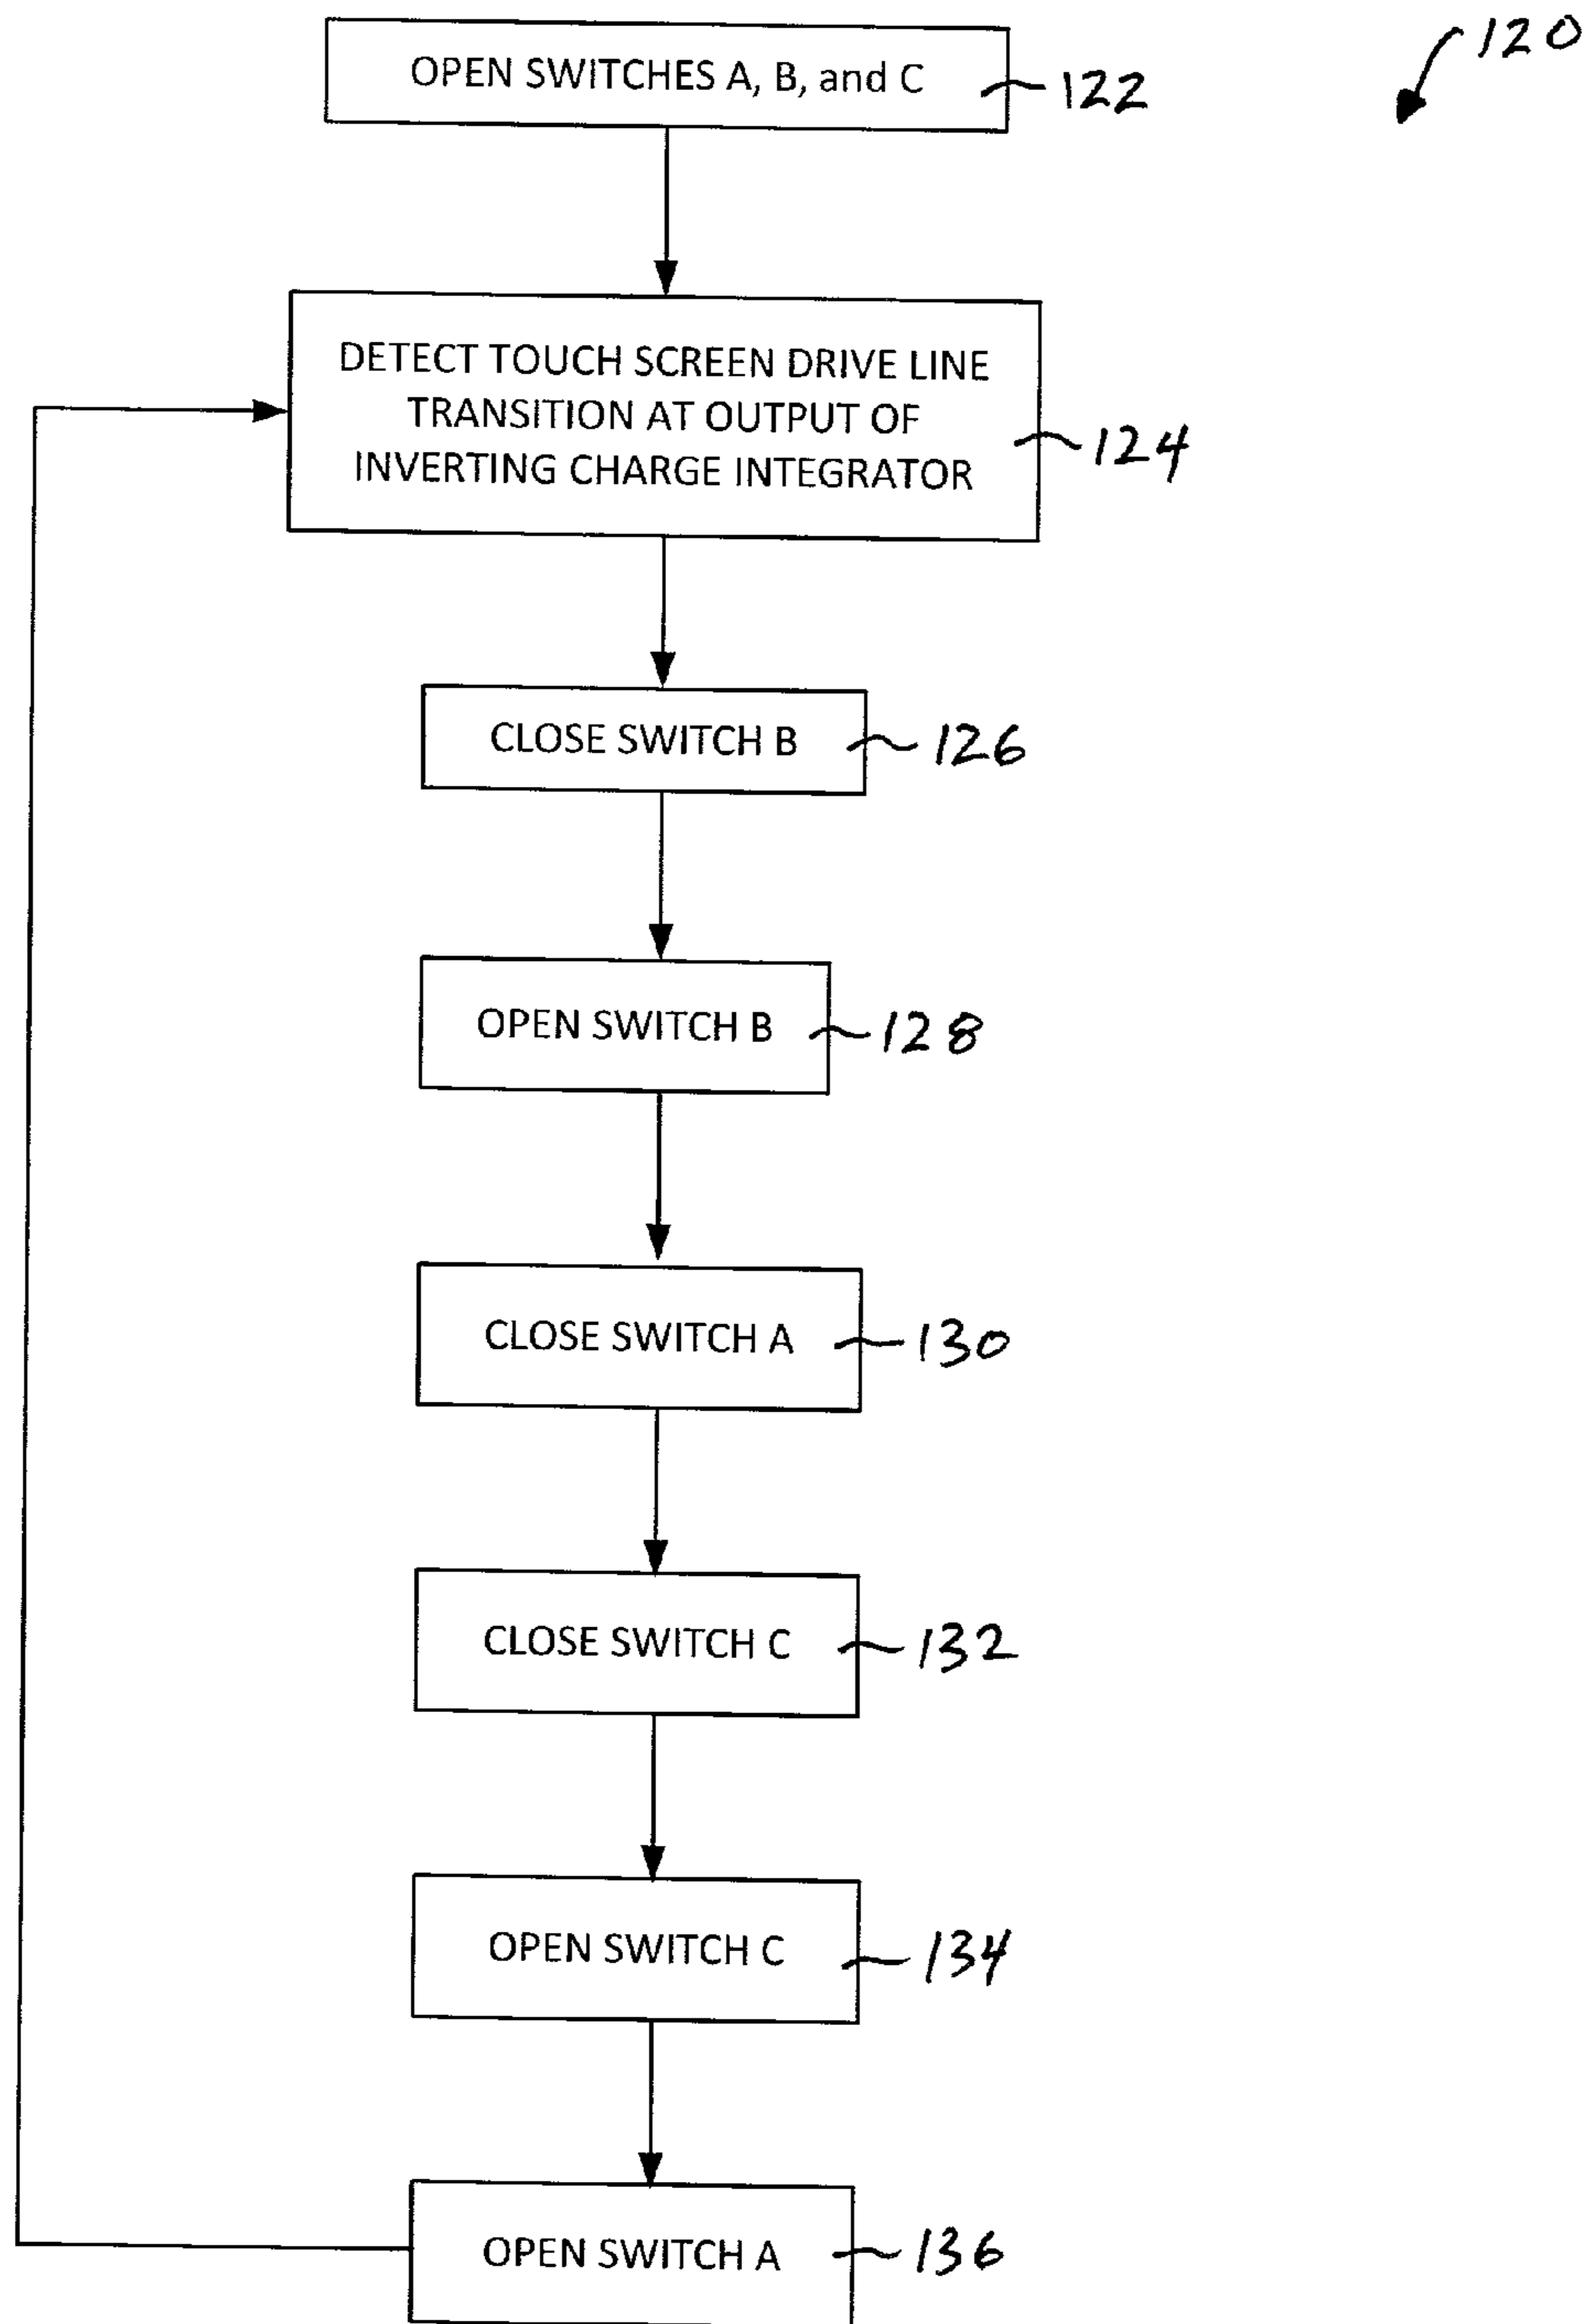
120

OPEN SWITCHES A, B, and C 122

DETECT TOUCH SCREEN DRIVE LINE TRANSITION AT OUTPUT OF INVERTING CHARGE INTEGRATOR 124

CLOSE SWITCH B 126

OPEN SWITCH B 128

CLOSE SWITCH A 130

CLOSE SWITCH C 132

OPEN SWITCH C 134

OPEN SWITCH A 136